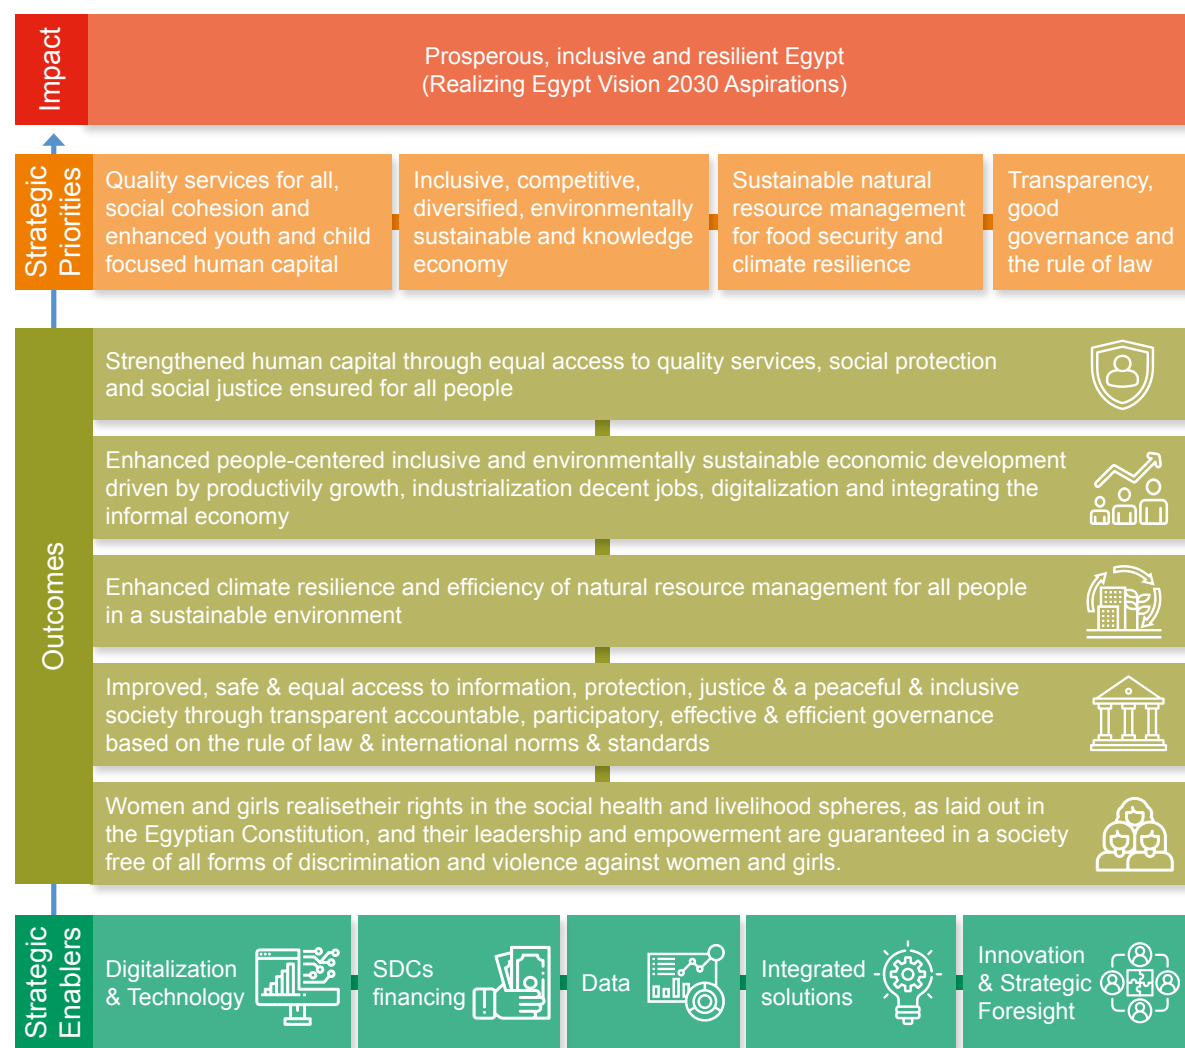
Impact

Prosperous, inclusive and resilient Egypt
(Realizing Egypt Vision 2030 Aspirations)

Strategic Priorities

Quality services for all, social cohesion and enhanced youth and child focused human capital

Inclusive, competitive, diversified, environmentally sustainable and knowledge economy

Sustainable natural resource management for food security and climate resilience

Transparency, good governance and the rule of law

Outcomes

Strengthened human capital through equal access to quality services, social protection and social justice ensured for all people

Enhanced people-centered inclusive and environmentally sustainable economic development driven by productivily growth, industrialization decent jobs, digitalization and integrating the informal economy

Enhanced climate resilience and efficiency of natural resource management for all people in a sustainable environment

Improved, safe & equal access to information, protection, justice & a peaceful & inclusive society through transparent accountable, participatory, effective & efficient governance based on the rule of law & international norms & standards

Women and girls realisetheir rights in the social health and livelihood spheres, as laid out in the Egyptian Constitution, and their leadership and empowerment are guaranteed in a society free of all forms of discrimination and violence against women and girls.

Strategic Enablers

Digitalization & Technology

SDCs financing

Data

Integrated solutions

Innovation & Strategic Foresight